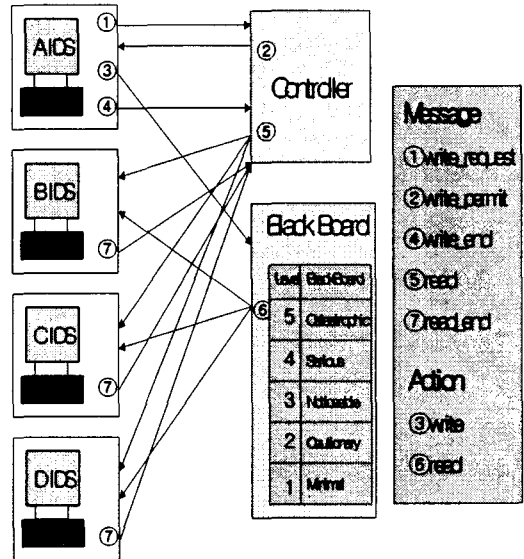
AIDS
①
②
③
④
⑤
Controller
BIDS
⑦
CIDS
⑦
DIDS
⑦
Black Board
⑥

| Level | BlackBoard |
|---|---|
| 5 | Catastrophic |
| 4 | Serious |
| 3 | Noticeable |
| 2 | Cautionary |
| 1 | Minimal |

Message
①write_request
②write_permit
④write_end
⑤read
⑦read_end
Action
③write
⑥read